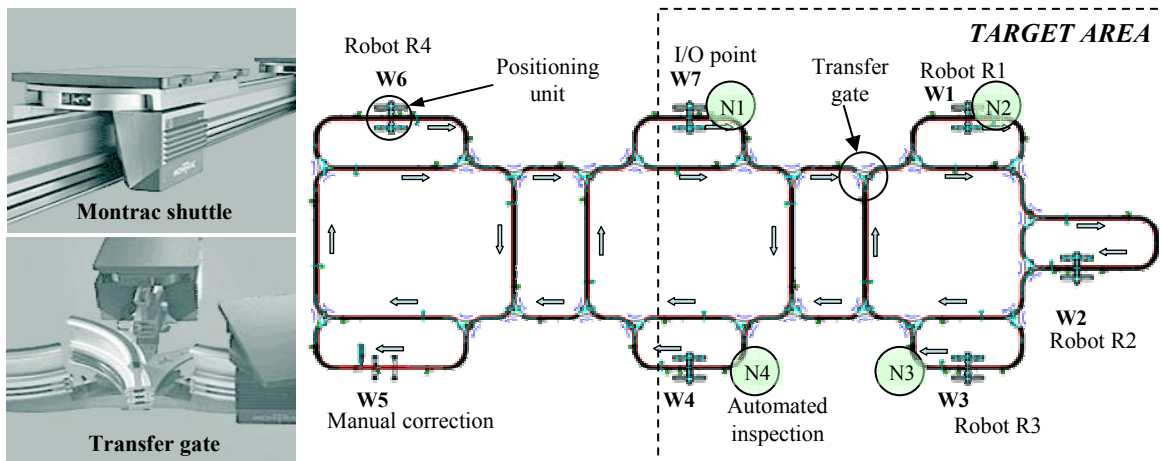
Montrac shuttle

Transfer gate

TARGET AREA

Robot R4

W6

Positioning unit

I/O point

W7

N1

Transfer gate

Robot R1

W1

N2

W2

Robot R2

N3

W3

Robot R3

N4

W4

Automated inspection

W5

Manual correction